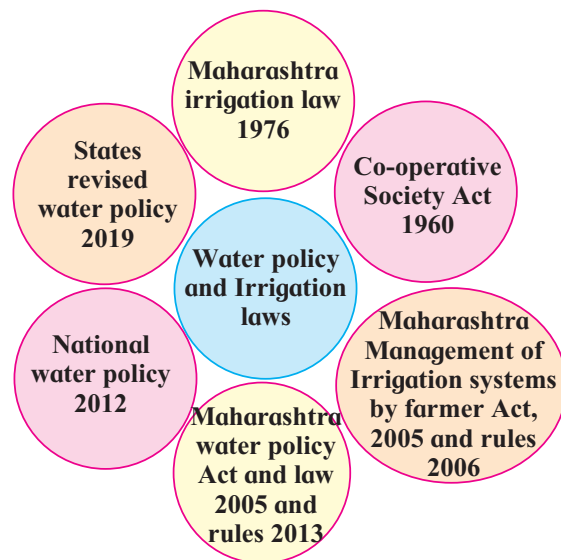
Maharashtra irrigation law 1976

Co-operative Society Act 1960

Maharashtra Management of Irrigation systems by farmer Act, 2005 and rules 2006

Maharashtra water policy Act and law 2005 and rules 2013

National water policy 2012

States revised water policy 2019

Water policy and Irrigation laws